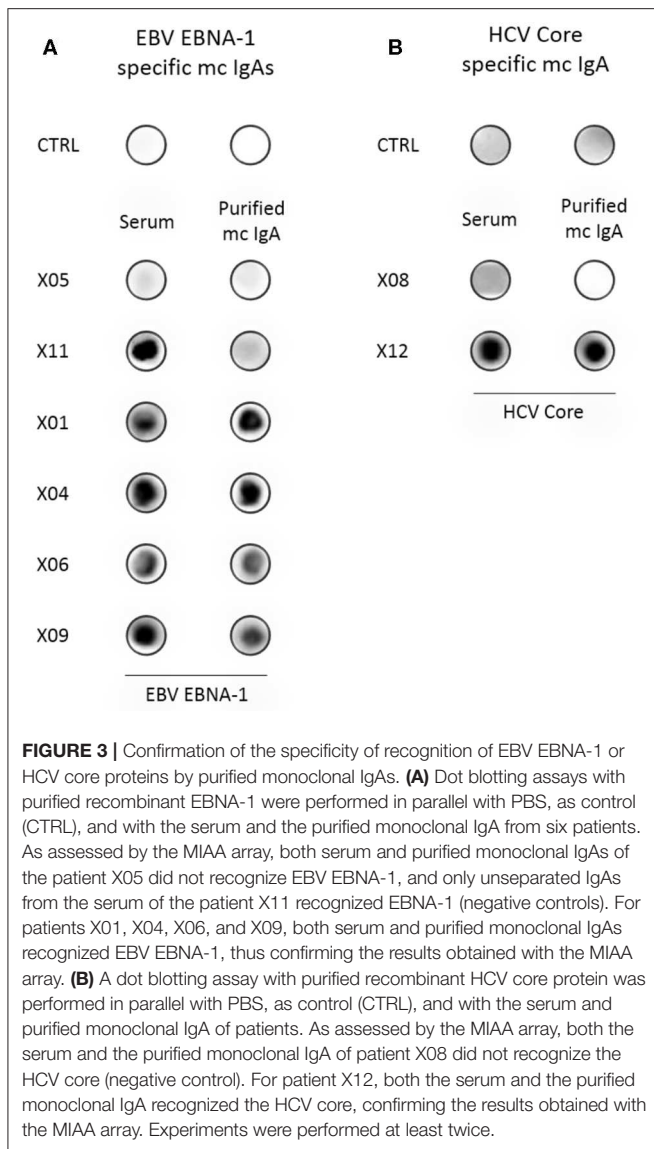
A

EBV EBNA-1 specific mc IgAs

CTRL

Serum

Purified mc IgA

X05

X11

X01

X04

X06

X09

EBV EBNA-1

B

HCV Core specific mc IgA

CTRL

Serum

Purified mc IgA

X08

X12

HCV Core

**FIGURE 3 |** Confirmation of the specificity of recognition of EBV EBNA-1 or HCV core proteins by purified monoclonal IgAs. **(A)** Dot blotting assays with purified recombinant EBNA-1 were performed in parallel with PBS, as control (CTRL), and with the serum and the purified monoclonal IgA from six patients. As assessed by the MIAA array, both serum and purified monoclonal IgAs of the patient X05 did not recognize EBV EBNA-1, and only unseparated IgAs from the serum of the patient X11 recognized EBNA-1 (negative controls). For patients X01, X04, X06, and X09, both serum and purified monoclonal IgAs recognized EBV EBNA-1, thus confirming the results obtained with the MIAA array. **(B)** A dot blotting assay with purified recombinant HCV core protein was performed in parallel with PBS, as control (CTRL), and with the serum and purified monoclonal IgA of patients. As assessed by the MIAA array, both the serum and the purified monoclonal IgA of patient X08 did not recognize the HCV core (negative control). For patient X12, both the serum and the purified monoclonal IgA recognized the HCV core, confirming the results obtained with the MIAA array. Experiments were performed at least twice.